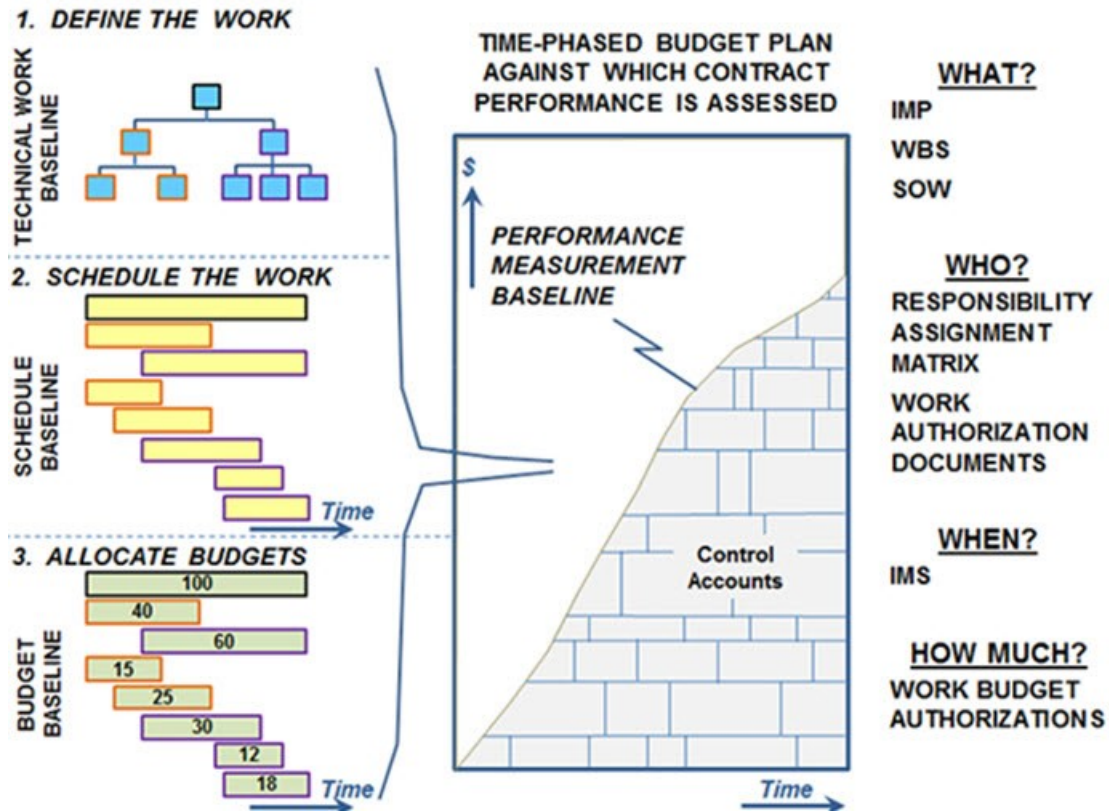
1. DEFINE THE WORK

TECHNICAL WORK BASELINE

2. SCHEDULE THE WORK

SCHEDULE BASELINE

Time

3. ALLOCATE BUDGETS

100
40
60
15
25
30
12
18

BUDGET BASELINE

Time

TIME-PHASED BUDGET PLAN AGAINST WHICH CONTRACT PERFORMANCE IS ASSESSED

$

PERFORMANCE MEASUREMENT BASELINE

Control Accounts

Time

WHAT?
IMP
WBS
SOW

WHO?
RESPONSIBILITY ASSIGNMENT MATRIX
WORK AUTHORIZATION DOCUMENTS

WHEN?
IMS

HOW MUCH?
WORK BUDGET AUTHORIZATIONS